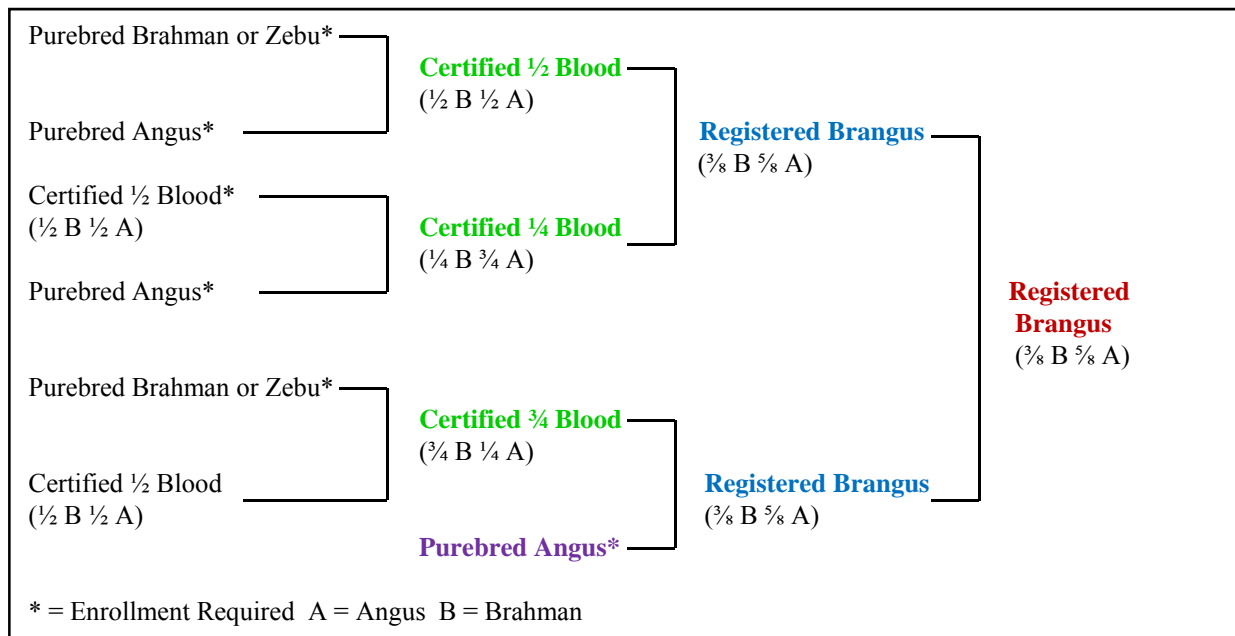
Purebred Brahman or Zebu*

Purebred Angus*

Certified ½ Blood
(½ B ½ A)

Certified ½ Blood*
(½ B ½ A)

Purebred Angus*

Certified ¼ Blood
(¼ B ¾ A)

Registered Brangus
(⅜ B ⅝ A)

Purebred Brahman or Zebu*

Certified ½ Blood
(½ B ½ A)

Certified ¾ Blood
(¾ B ¼ A)

Purebred Angus*

Registered Brangus
(⅜ B ⅝ A)

Registered Brangus
(⅜ B ⅝ A)

* = Enrollment Required A = Angus B = Brahman